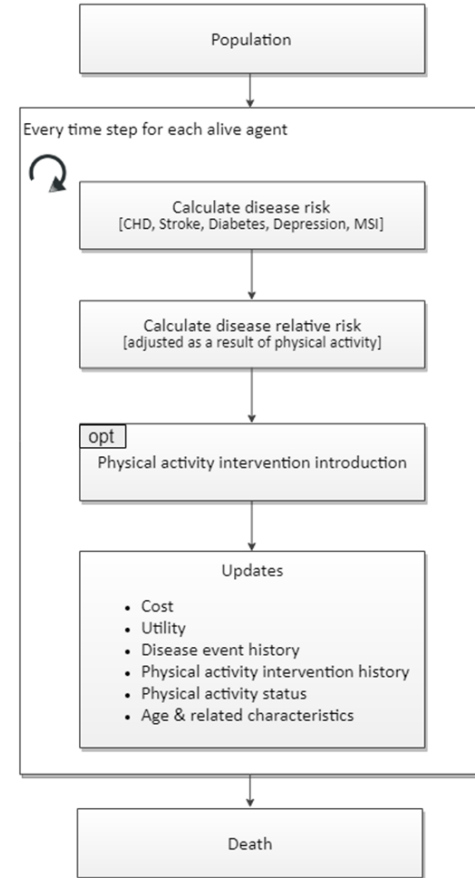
Population

Every time step for each alive agent

Calculate disease risk
[CHD, Stroke, Diabetes, Depression, MSI]

Calculate disease relative risk
[adjusted as a result of physical activity]

opt

Physical activity intervention introduction

Updates

- Cost
- Utility
- Disease event history
- Physical activity intervention history
- Physical activity status
- Age & related characteristics

Death